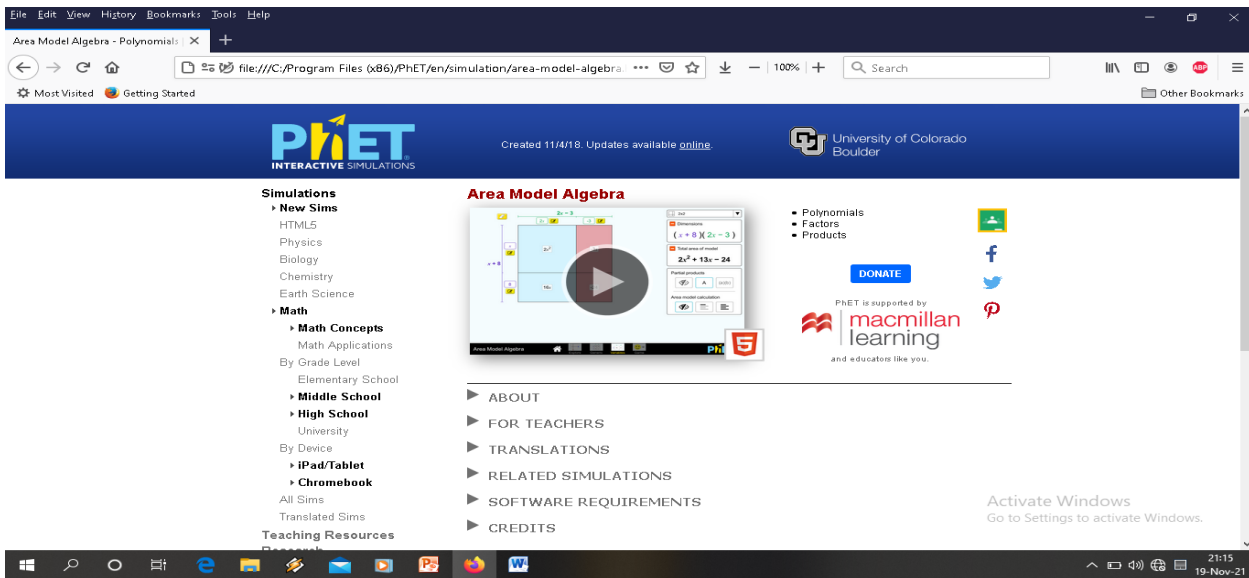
File Edit View History Bookmarks Tools Help

Area Model Algebra - Polynomials | ×

file:///C:/Program Files (x86)/PhET/en/simulation/area-model-algebra ••• 100% Search

Most Visited Getting Started Other Bookmarks

PhET INTERACTIVE SIMULATIONS

Created 11/4/18. Updates available online.

University of Colorado Boulder

Simulations
New Sims
HTML5
Physics
Biology
Chemistry
Earth Science
Math
Math Concepts
Math Applications
By Grade Level
Elementary School
Middle School
High School
University
By Device
iPad/Tablet
Chromebook
All Sims
Translated Sims
Teaching Resources

Area Model Algebra

$2x-3$
$2x^2$
$x+8$
$16x$
Dimensions
$(x+8)(2x-3)$
Total area of model
$2x^2+13x-24$
Partial products
Area model calculation
Area Model Algebra

• Polynomials
• Factors
• Products

DONATE

PhET is supported by
macmillan learning
and educators like you.

ABOUT
FOR TEACHERS
TRANSLATIONS
RELATED SIMULATIONS
SOFTWARE REQUIREMENTS
CREDITS

Activate Windows
Go to Settings to activate Windows.

21:15
19-Nov-21